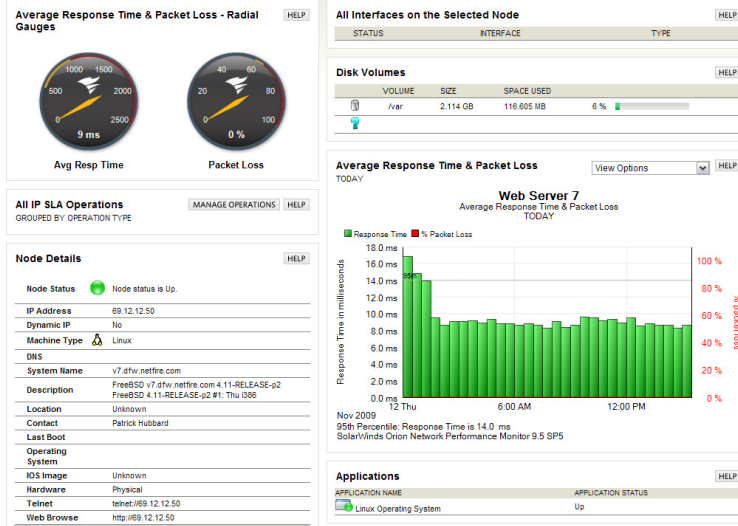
Average Response Time & Packet Loss - Radial Gauges
HELP

1000 1500
500 2000
0 2500
9 ms
Avg Resp Time

40 60
20 80
0 100
0 %
Packet Loss

All IP SLA Operations
GROUPED BY OPERATION TYPE
MANAGE OPERATIONS HELP

Node Details
HELP

| | |
|---|---|
| Node Status | Node status is Up. |
| IP Address | 69.12.12.50 |
| Dynamic IP | No |
| Machine Type | Linux |
| DNS | |
| System Name | v7.dfw.netfire.com |
| Description | FreeBSD v7.dfw.netfire.com 4.11-RELEASE-p2 FreeBSD 4.11-RELEASE-p2 #1: Thu i386 |
| Location | Unknown |
| Contact | Patrick Hubbard |
| Last Boot | |
| Operating System | |
| IOS Image | Unknown |
| Hardware | Physical |
| Telnet | telnet://69.12.12.50 |
| Web Browse | http://69.12.12.50 |

All Interfaces on the Selected Node
HELP

| STATUS | INTERFACE | TYPE |
|---|---|---|

Disk Volumes
HELP

| VOLUME | SIZE | SPACE USED | |
|---|---|---|---|
| /var | 2.114 GB | 116.605 MB | 6 % |

Average Response Time & Packet Loss
TODAY
View Options
HELP

Web Server 7
Average Response Time & Packet Loss
TODAY
Response Time % Packet Loss

Response Time in milliseconds
18.0 ms
16.0 ms
14.0 ms
12.0 ms
10.0 ms
8.0 ms
6.0 ms
4.0 ms
2.0 ms
0.0 ms
95th
100 %
80 %
60 %
40 %
20 %
0 %
% packet loss
12 Thu 6:00 AM 12:00 PM
Nov 2009
95th Percentile: Response Time is 14.0 ms
SolarWinds Orion Network Performance Monitor 9.5 SP5

Applications
HELP

| APPLICATION NAME | APPLICATION STATUS |
|---|---|
| Linux Operating System | Up |